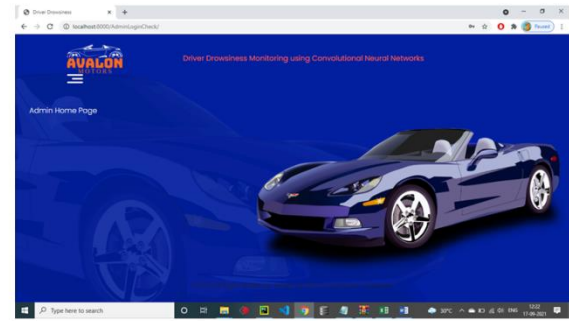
Driver Drowsiness
localhost:8000/AdminLoginCheck/
Paused

AVALON
MOTORS

Driver Drowsiness Monitoring using Convolutional Neural Networks

Admin Home Page

Type here to search
30°C
ENG
12:22
17-08-2021